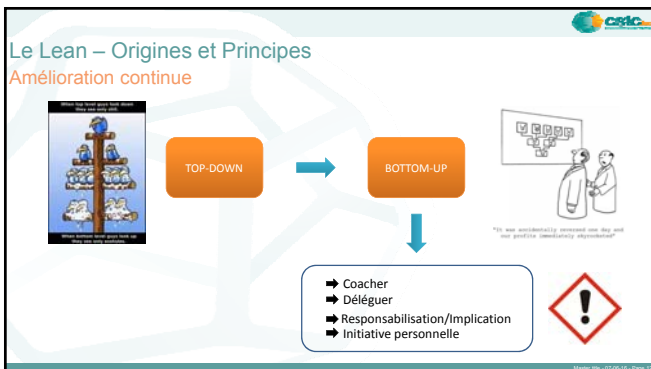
cstc

Le Lean – Origines et Principes

Amélioration continue

When top level guys look down they see only shit.

When bottom level guys look up they see only assholes.

TOP-DOWN

BOTTOM-UP

"It was accidentally reversed one day and our profits immediately skyrocketed"

➡ Coacher
➡ Déléguer
➡ Responsabilisation/Implication
➡ Initiative personnelle

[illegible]